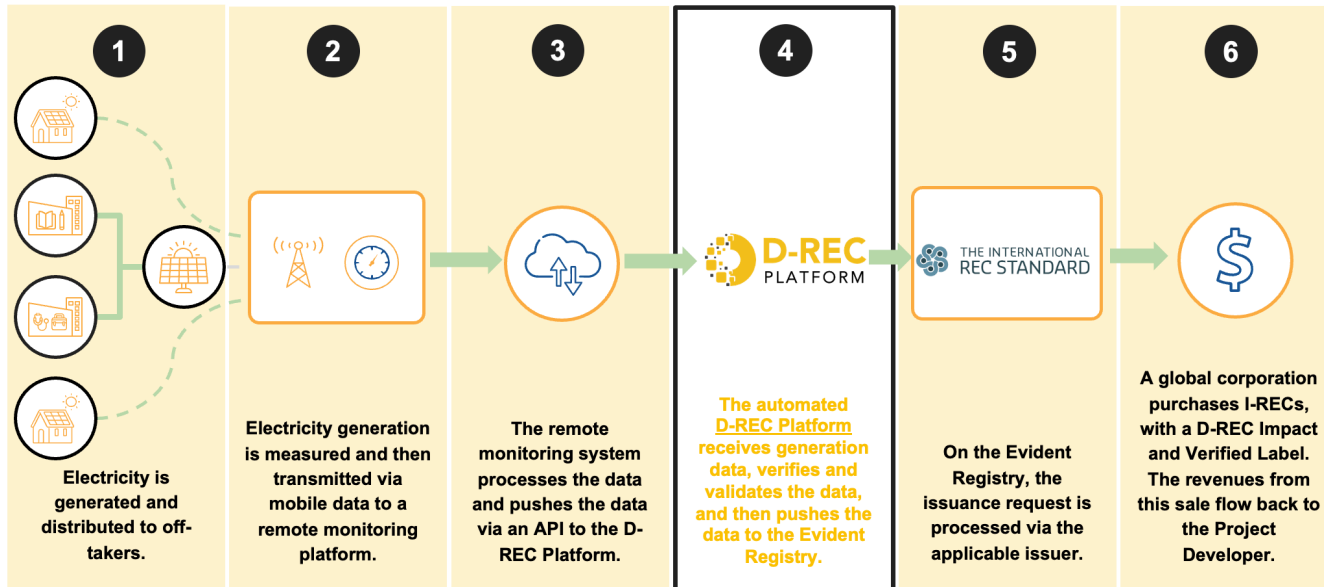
1

Electricity is generated and distributed to offtakers.

2

Electricity generation is measured and then transmitted via mobile data to a remote monitoring platform.

3

The remote monitoring system processes the data and pushes the data via an API to the D-REC Platform.

4

D-REC PLATFORM

The automated D-REC Platform receives generation data, verifies and validates the data, and then pushes the data to the Evident Registry.

5

THE INTERNATIONAL REC STANDARD

On the Evident Registry, the issuance request is processed via the applicable issuer.

6

$

A global corporation purchases I-RECs, with a D-REC Impact and Verified Label. The revenues from this sale flow back to the Project Developer.